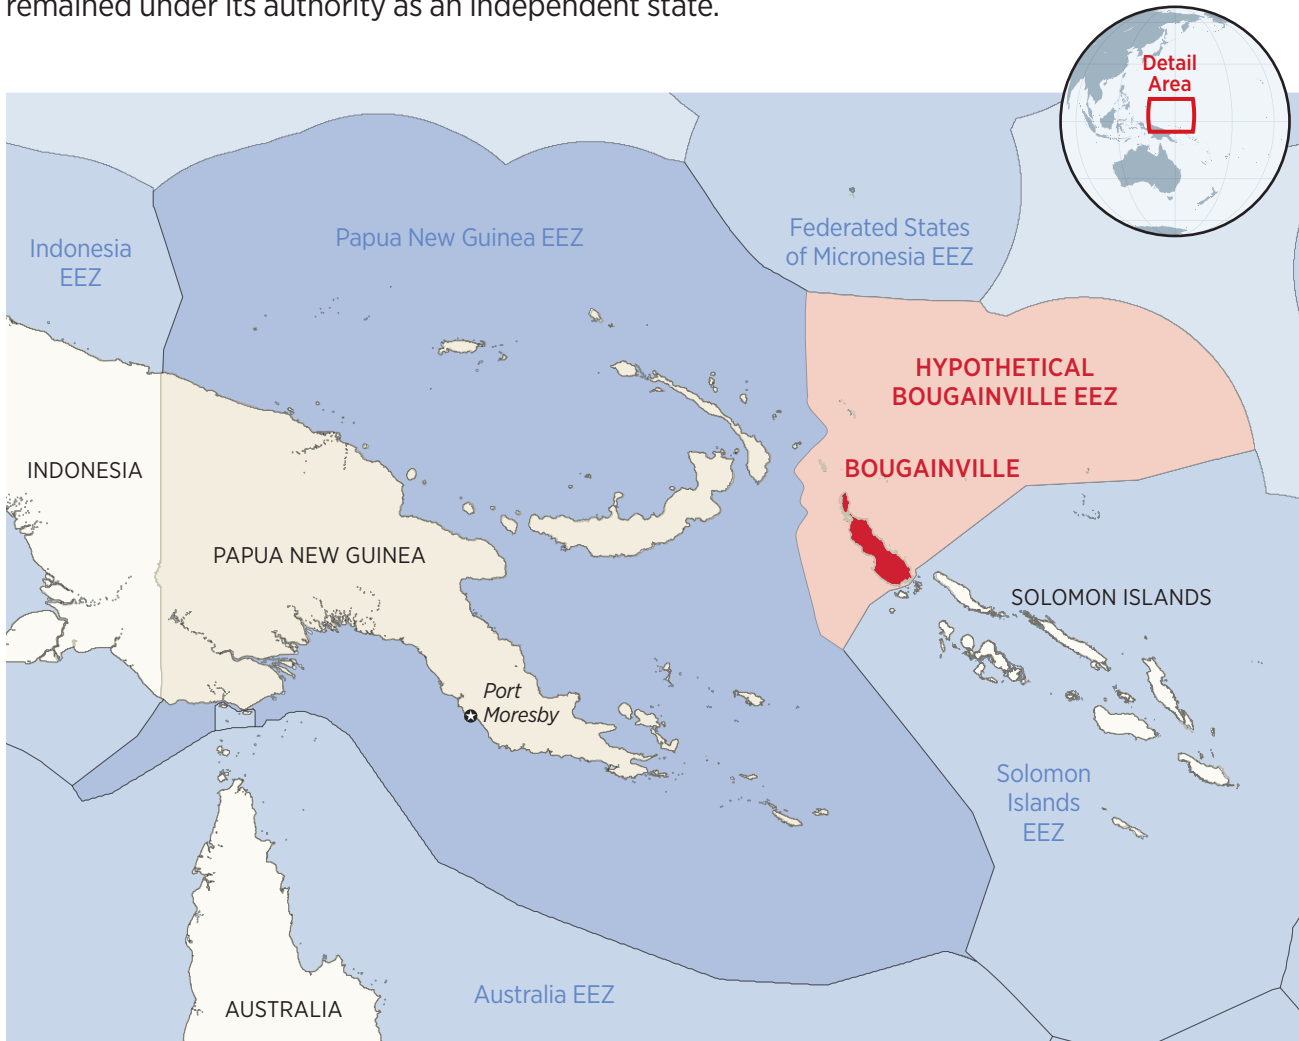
remained under its authority as an independent state.

Detail Area

Indonesia EEZ

Papua New Guinea EEZ

Federated States of Micronesia EEZ

HYPOTHETICAL BOUGAINVILLE EEZ

BOUGAINVILLE

INDONESIA

PAPUA NEW GUINEA

SOLOMON ISLANDS

Port Moresby

Solomon Islands EEZ

Australia EEZ

AUSTRALIA